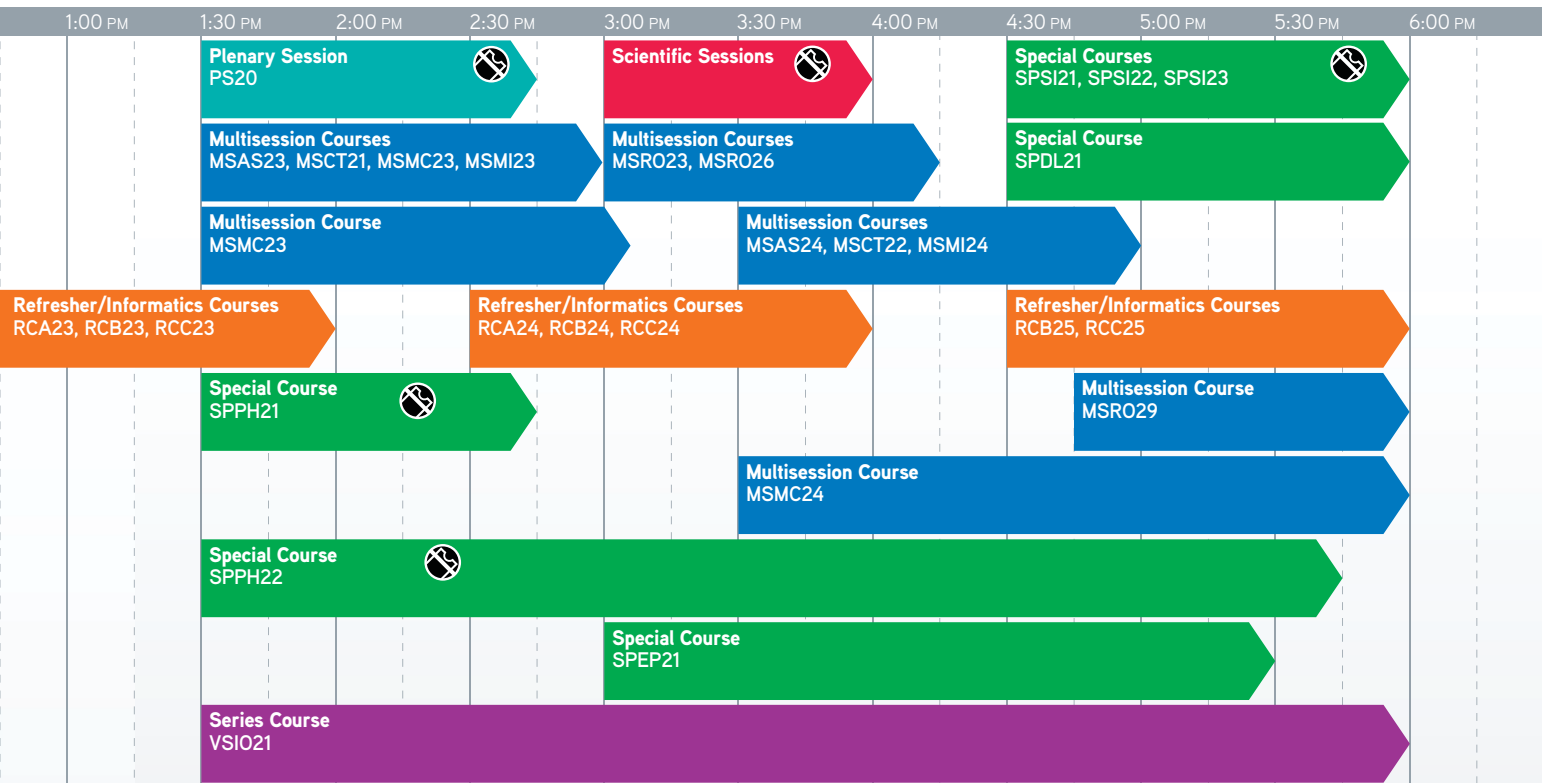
1:00 PM 1:30 PM 2:00 PM 2:30 PM 3:00 PM 3:30 PM 4:00 PM 4:30 PM 5:00 PM 5:30 PM 6:00 PM

Plenary Session
PS20

Scientific Sessions

Special Courses
SPSI21, SPSI22, SPSI23

Multisession Courses
MSAS23, MSCT21, MSMC23, MSMI23

Multisession Courses
MSRO23, MSRO26

Special Course
SPDL21

Multisession Course
MSMC23

Multisession Courses
MSAS24, MSCT22, MSMI24

Refresher/Informatics Courses
RCA23, RCB23, RCC23

Refresher/Informatics Courses
RCA24, RCB24, RCC24

Refresher/Informatics Courses
RCB25, RCC25

Special Course
SPPH21

Multisession Course
MSRO29

Multisession Course
MSMC24

Special Course
SPPH22

Special Course
SPEP21

Series Course
VSIO21